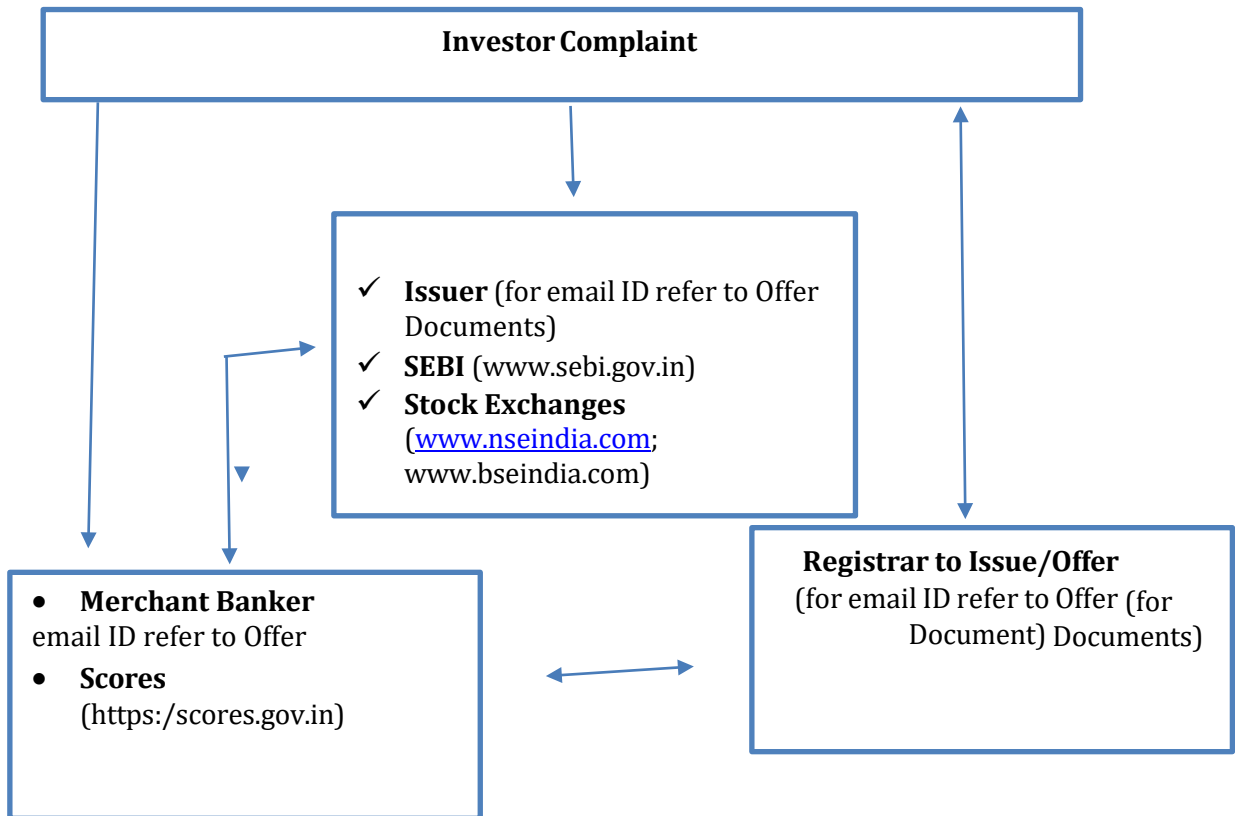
Investor Complaint

✓ Issuer (for email ID refer to Offer Documents)
✓ SEBI (www.sebi.gov.in)
✓ Stock Exchanges (www.nseindia.com; www.bseindia.com)

• Merchant Banker
email ID refer to Offer
• Scores
(https:/scores.gov.in)

Registrar to Issue/Offer
(for email ID refer to Offer (for
Document) Documents)